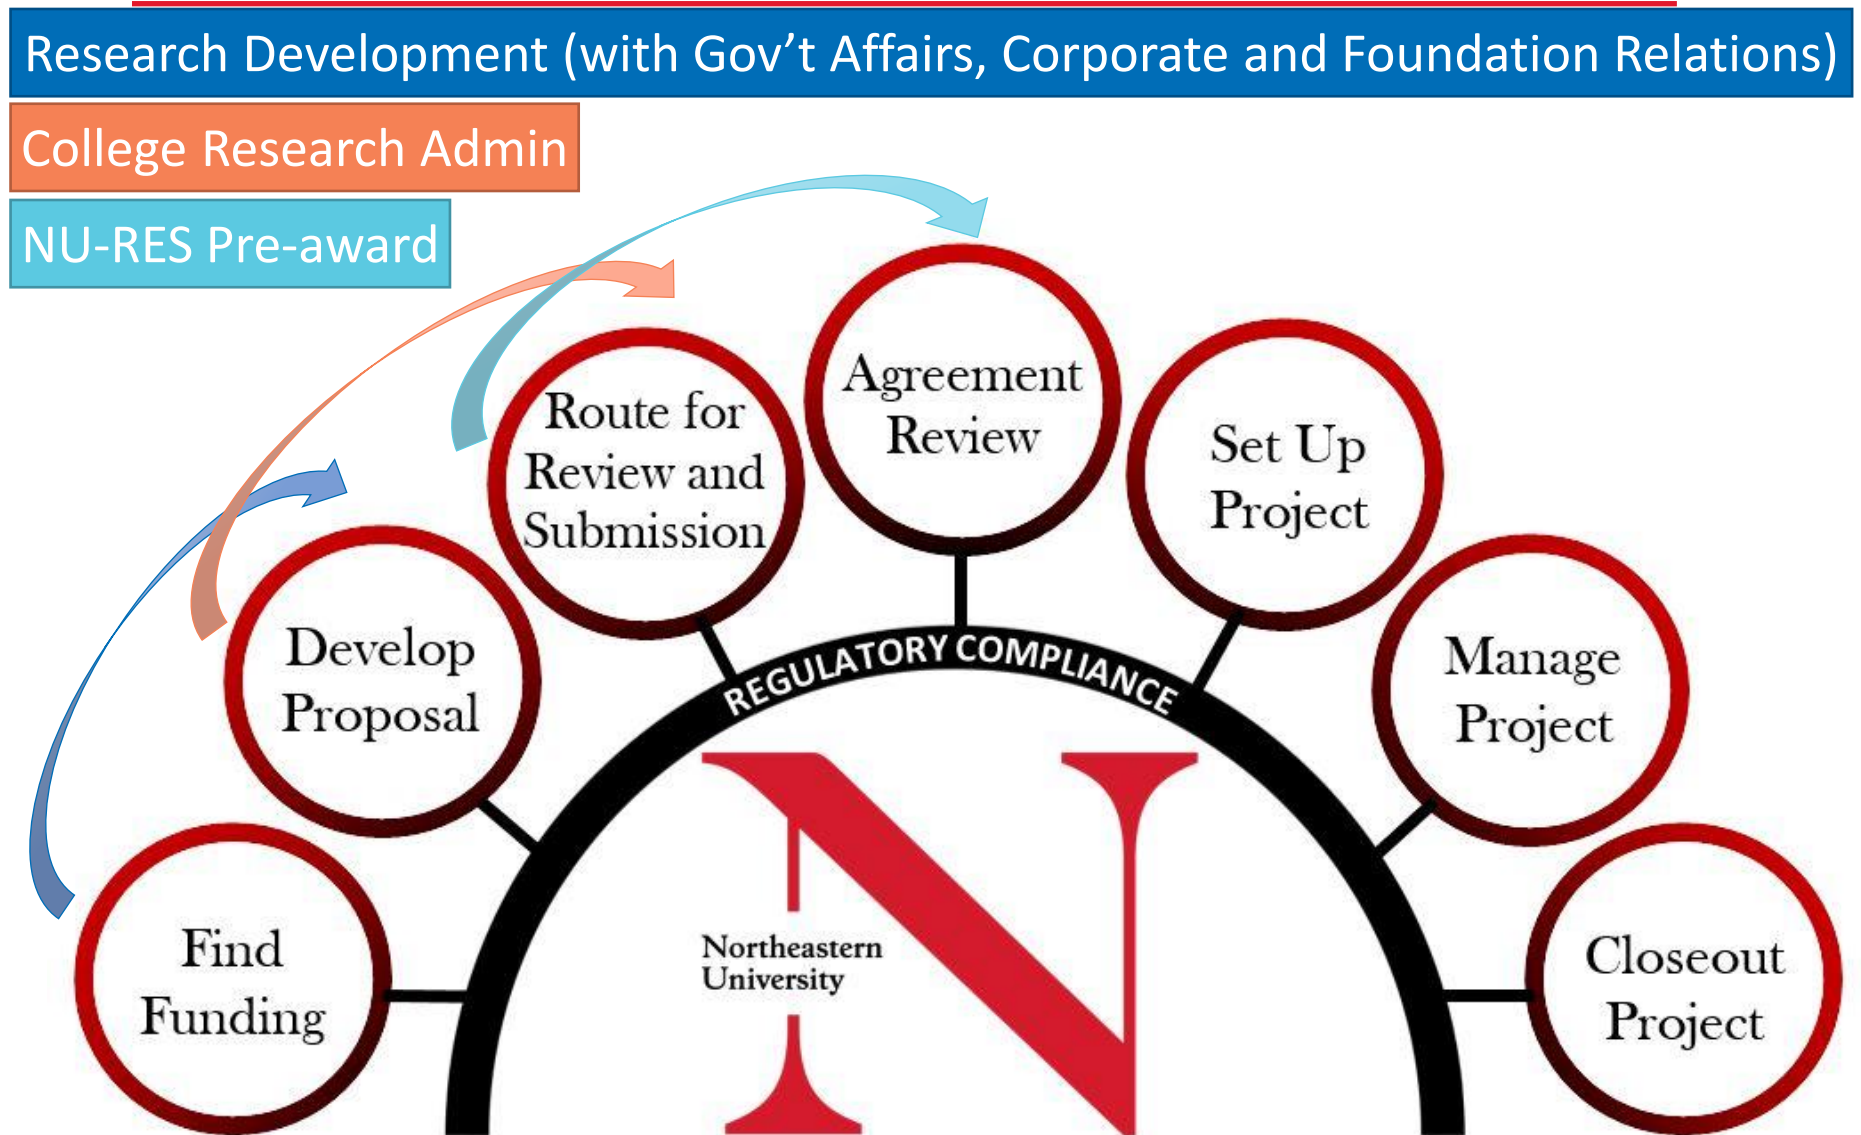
Research Development (with Gov't Affairs, Corporate and Foundation Relations)

College Research Admin

NU-RES Pre-award

Find Funding

Develop Proposal

Route for Review and Submission

Agreement Review

Set Up Project

Manage Project

Closeout Project

REGULATORY COMPLIANCE

Northeastern University